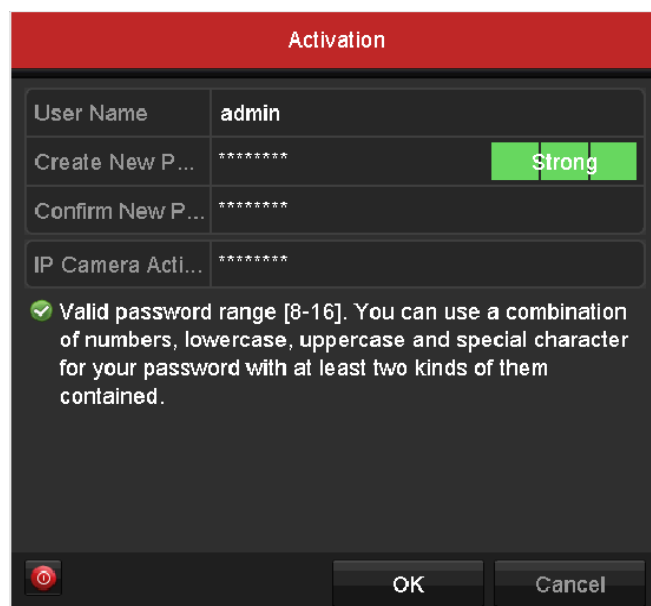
Activation

| User Name | admin |
|---|---|
| Create New P... | ******** Strong |
| Confirm New P... | ******** |

| IP Camera Acti... | ******** |
|---|---|

Valid password range [8-16]. You can use a combination of numbers, lowercase, uppercase and special character for your password with at least two kinds of them contained.

OK Cancel